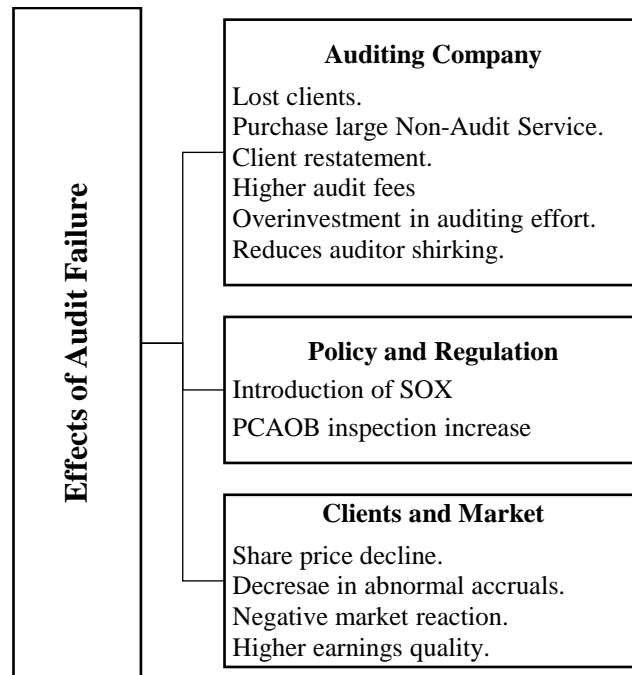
Effects of Audit Failure

Auditing Company
Lost clients.
Purchase large Non-Audit Service.
Client restatement.
Higher audit fees
Overinvestment in auditing effort.
Reduces auditor shirking.

Policy and Regulation
Introduction of SOX
PCAOB inspection increase

Clients and Market
Share price decline.
Decresae in abnormal accruals.
Negative market reaction.
Higher earnings quality.